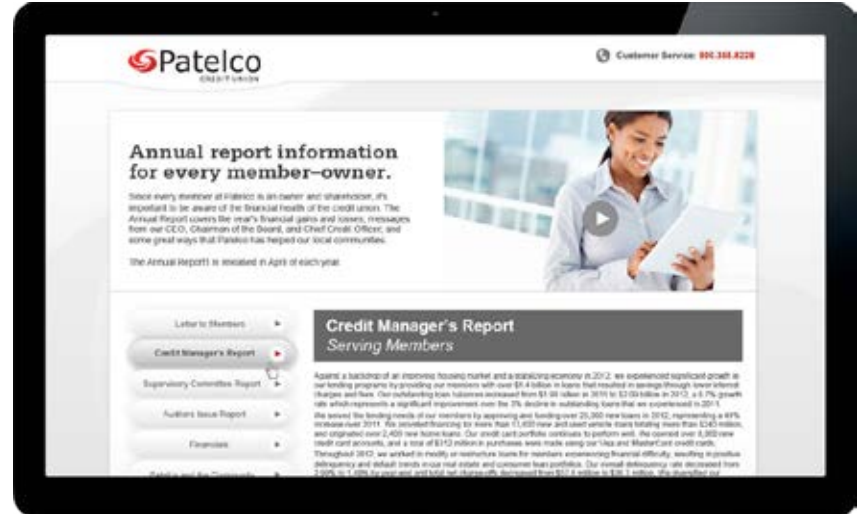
Patelco
CREDIT UNION

Customer Service: 800.358.8228

Annual report information for every member–owner.

Since every member at Patelco is an owner and shareholder, it's important to be aware of the financial health of the credit union. The Annual Report covers the year's financial gains and losses, messages from our CEO, Chairman of the Board, and Chief Credit Officer, and some great ways that Patelco has helped our local communities.

The Annual Report is released in April of each year.

Letter to Members
Credit Manager's Report
Supervisory Committee Report
Auditors Issue Report
Financials
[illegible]

Credit Manager's Report
Serving Members

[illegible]